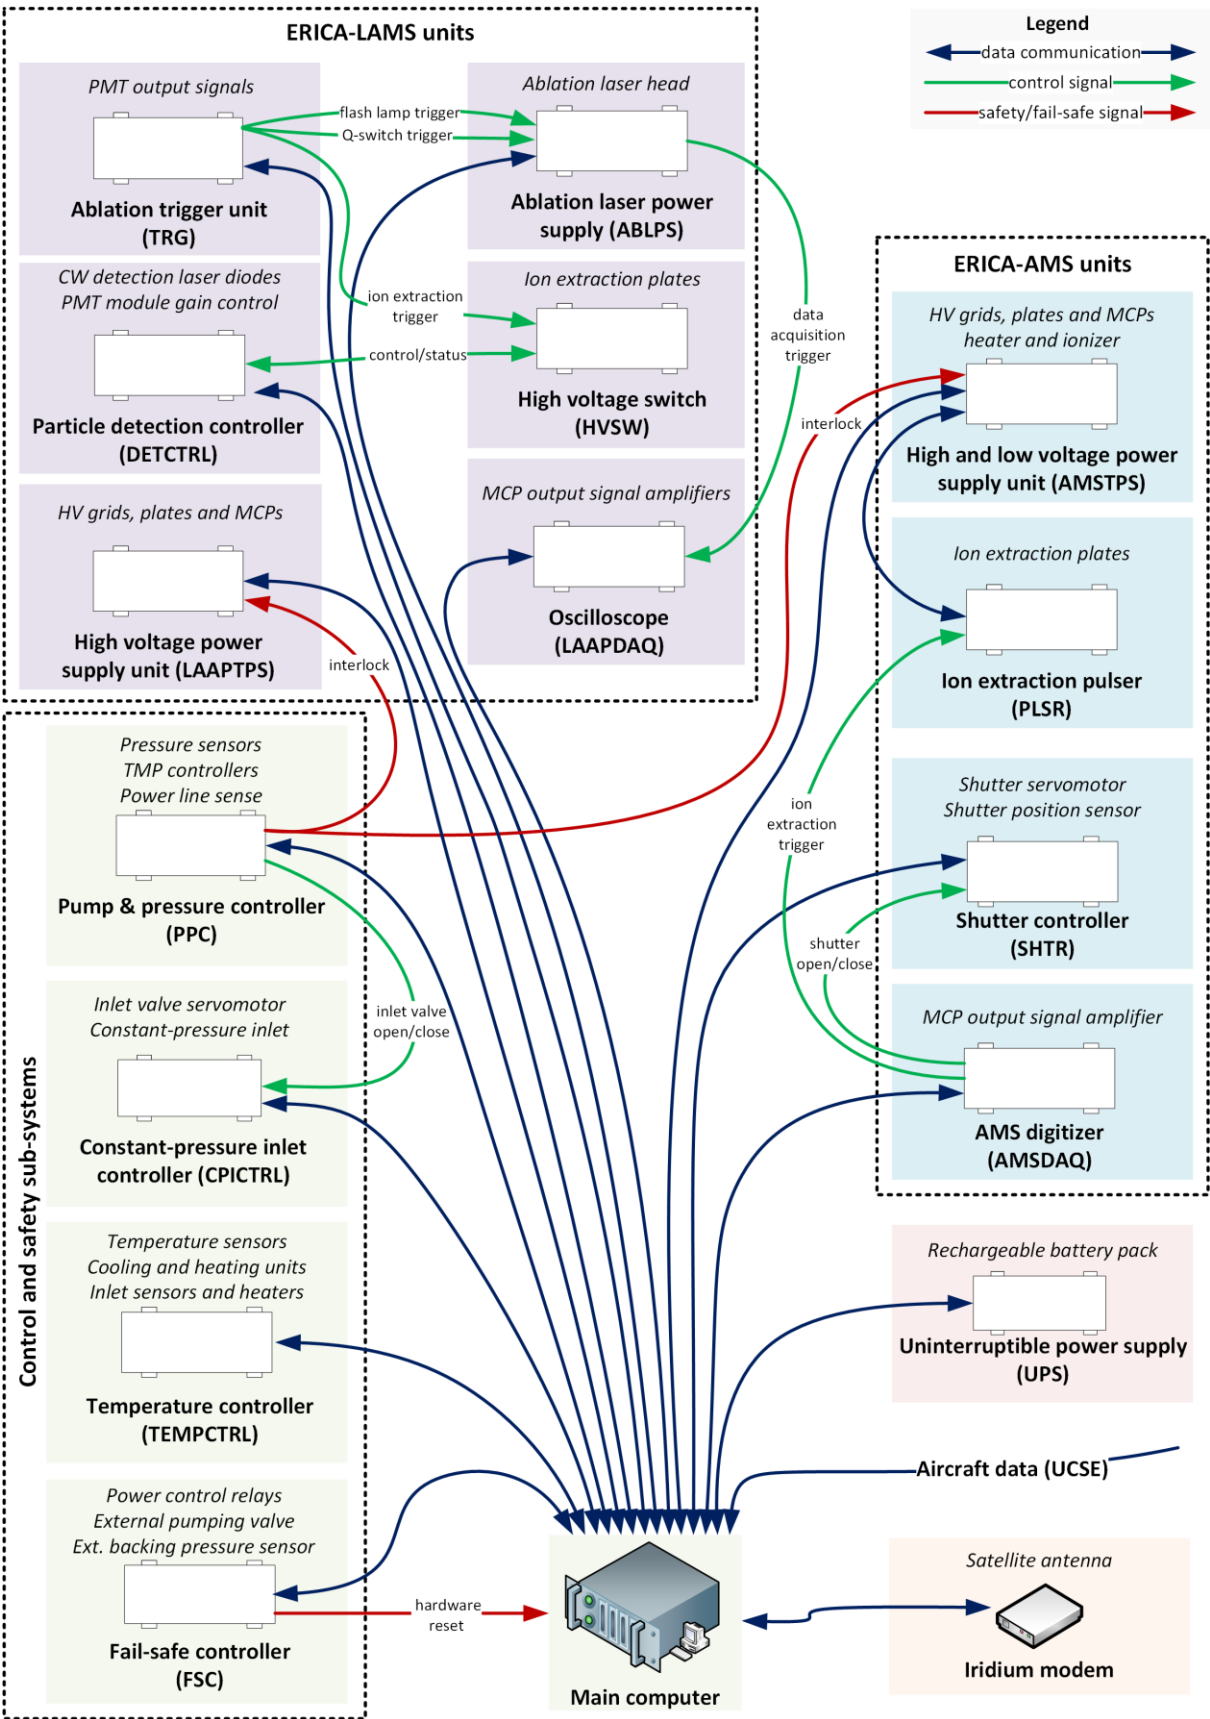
ERICA-LAMS units

Legend
data communication
control signal
safety/fail-safe signal

PMT output signals
Ablation trigger unit (TRG)

flash lamp trigger
Q-switch trigger

Ablation laser head
Ablation laser power supply (ABLPS)

CW detection laser diodes
PMT module gain control
Particle detection controller (DETCTRL)

ion extraction trigger
control/status

Ion extraction plates
High voltage switch (HVSW)

data acquisition trigger

HV grids, plates and MCPs
High voltage power supply unit (LAAPTPS)

interlock

MCP output signal amplifiers
Oscilloscope (LAAPDAQ)

ERICA-AMS units

HV grids, plates and MCPs heater and ionizer
High and low voltage power supply unit (AMSTPS)

interlock

Ion extraction plates
Ion extraction pulser (PLSR)

Control and safety sub-systems

Pressure sensors
TMP controllers
Power line sense
Pump & pressure controller (PPC)

ion extraction trigger

Shutter servomotor
Shutter position sensor
Shutter controller (SHTR)

shutter open/close

Inlet valve servomotor
Constant-pressure inlet
Constant-pressure inlet controller (CPICTRL)

inlet valve open/close

MCP output signal amplifier
AMS digitizer (AMSDAQ)

Temperature sensors
Cooling and heating units
Inlet sensors and heaters
Temperature controller (TEMPCTRL)

Rechargeable battery pack
Uninterruptible power supply (UPS)

Aircraft data (UCSE)

Power control relays
External pumping valve
Ext. backing pressure sensor
Fail-safe controller (FSC)

hardware reset

Main computer

Satellite antenna
Iridium modem